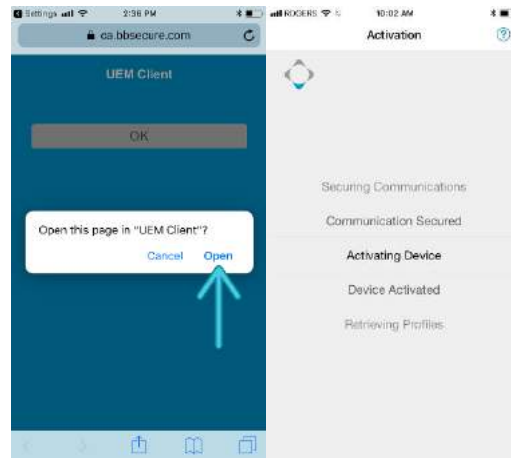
Settings 2:36 PM

ca.bbsecure.com

UEM Client

OK

Open this page in "UEM Client"?

Cancel Open

ROGERS 10:02 AM

Activation

Securing Communications

Communication Secured

Activating Device

Device Activated

Retrieving Profiles